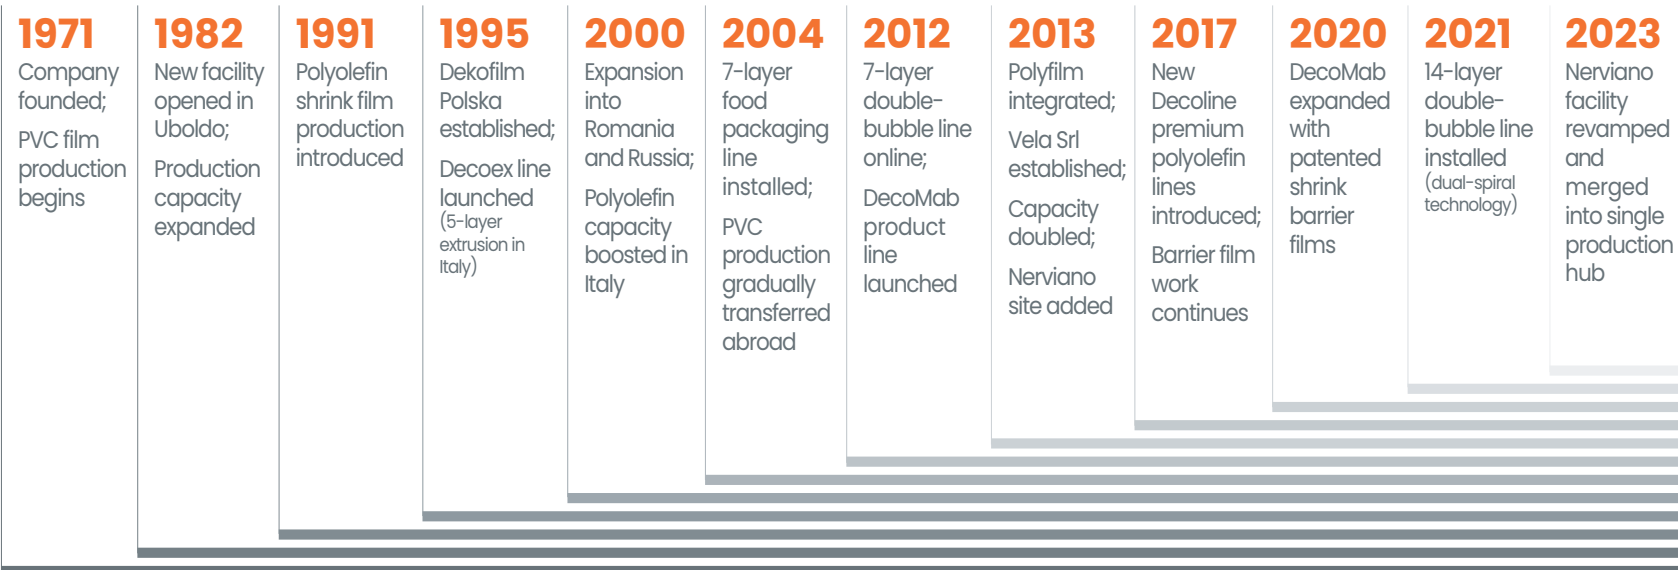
1971
Company founded;
PVC film production begins

1982
New facility opened in Uboldo;
Production capacity expanded

1991
Polyolefin shrink film production introduced

1995
Dekofilm Polska established;
Decoex line launched (5-layer extrusion in Italy)

2000
Expansion into Romania and Russia;
Polyolefin capacity boosted in Italy

2004
7-layer food packaging line installed;
PVC production gradually transferred abroad

2012
7-layer double-bubble line online;
DecoMab product line launched

2013
Polyfilm integrated;
Vela Srl established;
Capacity doubled;
Nerviano site added

2017
New Decoline premium polyolefin lines introduced;
Barrier film work continues

2020
DecoMab expanded with patented shrink barrier films

2021
14-layer double-bubble line installed (dual-spiral technology)

2023
Nerviano facility revamped and merged into single production hub